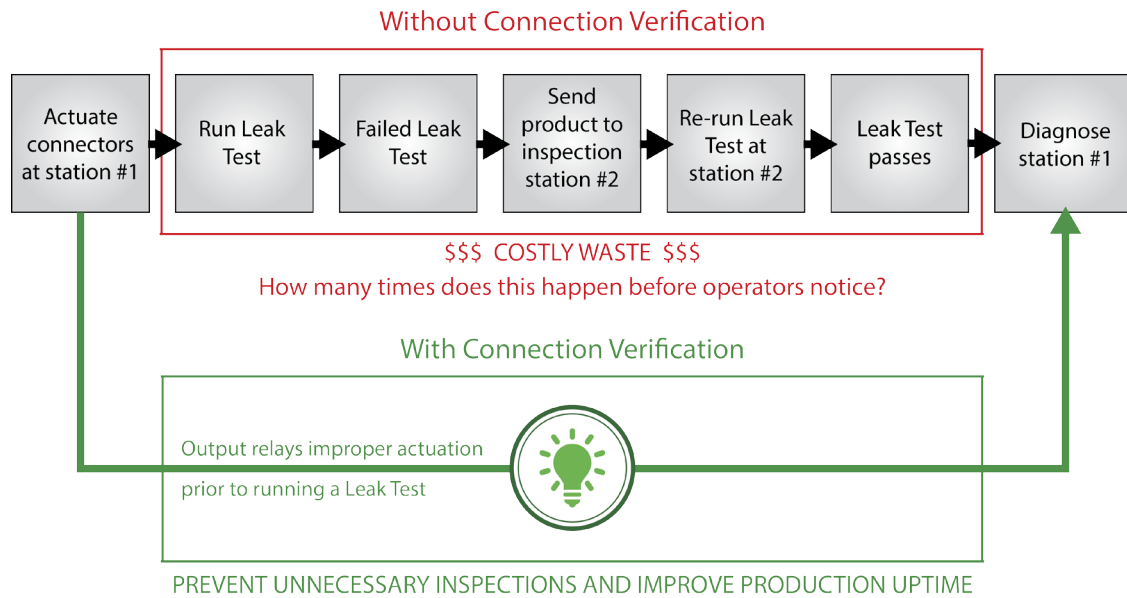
Without Connection Verification

Actuate connectors at station #1

Run Leak Test

Failed Leak Test

Send product to inspection station #2

Re-run Leak Test at station #2

Leak Test passes

Diagnose station #1

$$$ COSTLY WASTE $$$

How many times does this happen before operators notice?

With Connection Verification

Output relays improper actuation prior to running a Leak Test

PREVENT UNNECESSARY INSPECTIONS AND IMPROVE PRODUCTION UPTIME